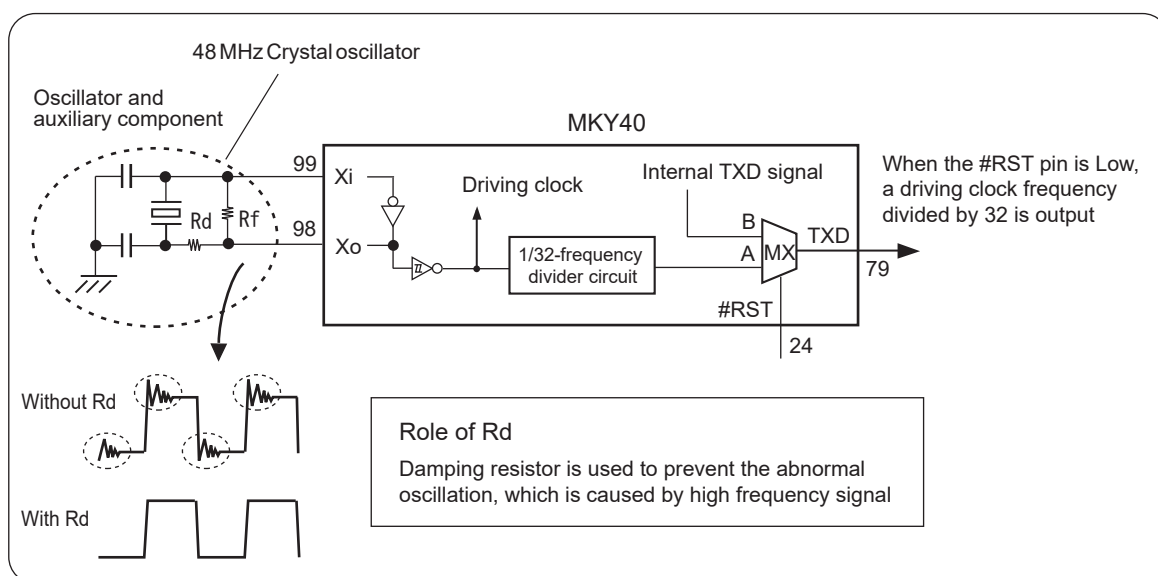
48 MHz Crystal oscillator

Oscillator and auxiliary component

MKY40

99

Xi

Driving clock

Internal TXD signal

When the #RST pin is Low, a driving clock frequency divided by 32 is output

Rd

Rf

98

Xo

1/32-frequency divider circuit

B

A

MX

TXD

79

#RST

24

Without Rd

With Rd

Role of Rd

Damping resistor is used to prevent the abnormal oscillation, which is caused by high frequency signal